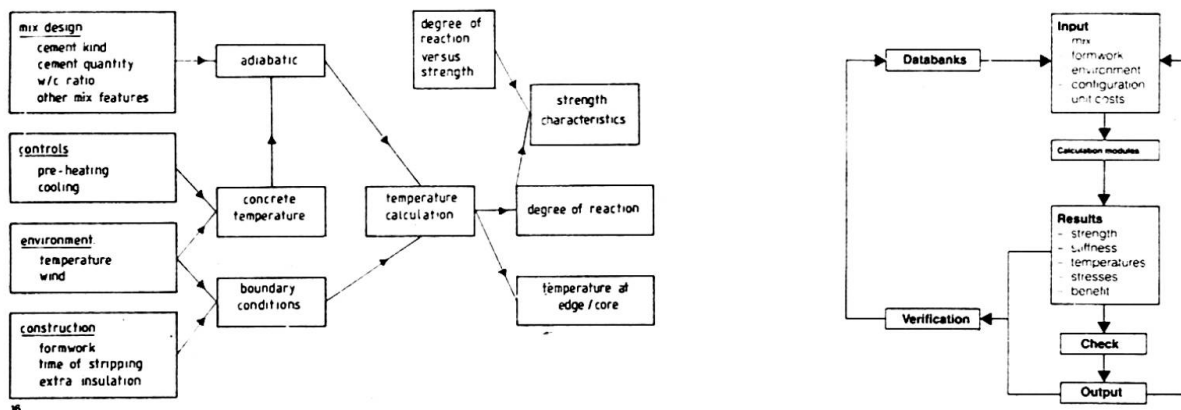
mix design
cement kind
cement quantity
w/c ratio
other mix features

controls
pre-heating
cooling

environment
temperature
wind

construction
formwork
time of stripping
extra insulation

adiabatic

concrete temperature

boundary conditions

temperature calculation

degree of reaction versus strength

strength characteristics

degree of reaction

temperature at edge / core

16

Databanks

Input
mix
formwork
environment
configuration
unit costs

Calculation modules

Results
- strength
- stiffness
- temperatures
- stresses
- benefit

Verification

Check

Output